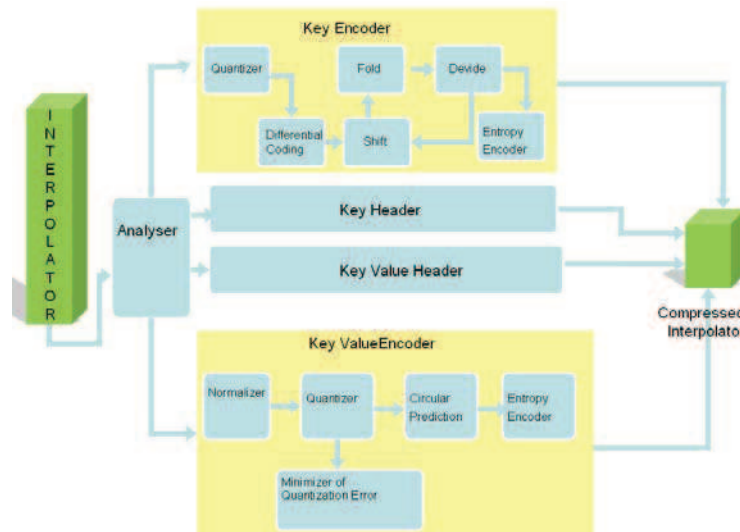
INTERPOLATOR

Key Encoder

Quantizer

Fold

Devide

Differential Coding

Shift

Entropy Encoder

Analyser

Key Header

Key Value Header

Compressed Interpolator

Key ValueEncoder

Normalizer

Quantizer

Circular Prediction

Entropy Encoder

Minimizer of Quantization Error